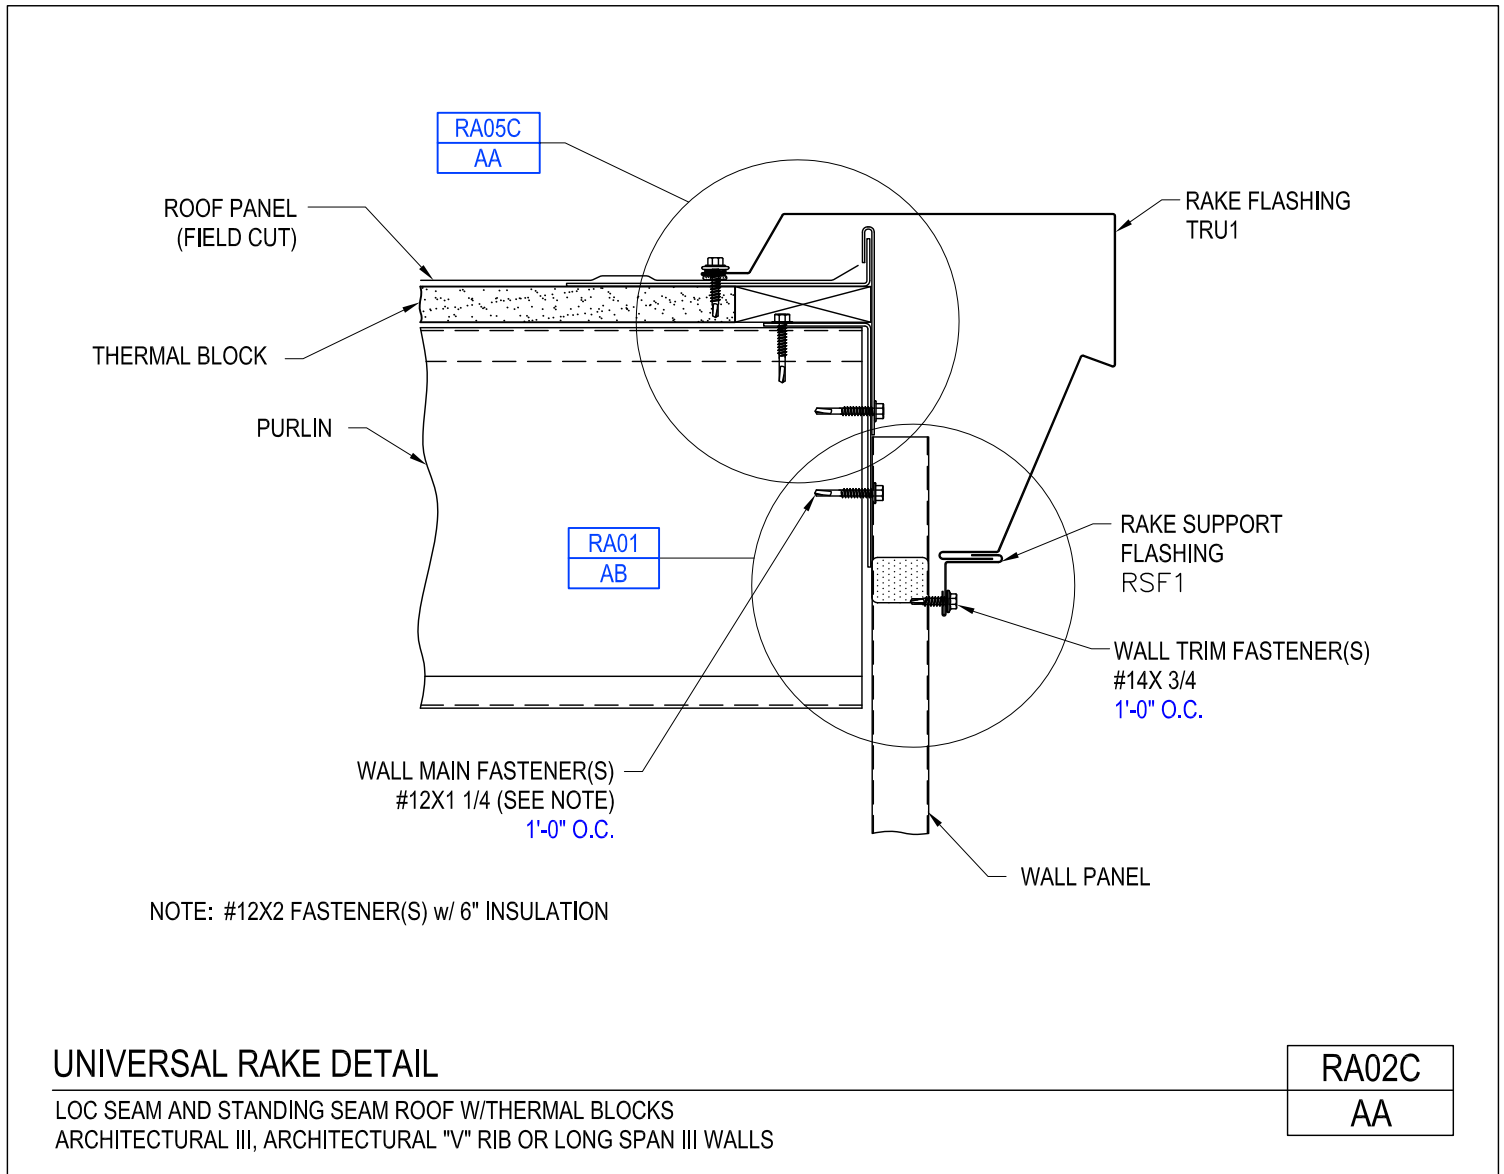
RA05C
AA

ROOF PANEL
(FIELD CUT)

RAKE FLASHING
TRU1

THERMAL BLOCK

PURLIN

RA01
AB

RAKE SUPPORT
FLASHING
RSF1

WALL TRIM FASTENER(S)
#14X 3/4
1'-0" O.C.

WALL MAIN FASTENER(S)
#12X1 1/4 (SEE NOTE)
1'-0" O.C.

WALL PANEL

NOTE: #12X2 FASTENER(S) w/ 6" INSULATION

UNIVERSAL RAKE DETAIL

LOC SEAM AND STANDING SEAM ROOF W/THERMAL BLOCKS
ARCHITECTURAL III, ARCHITECTURAL "V" RIB OR LONG SPAN III WALLS

RA02C
AA